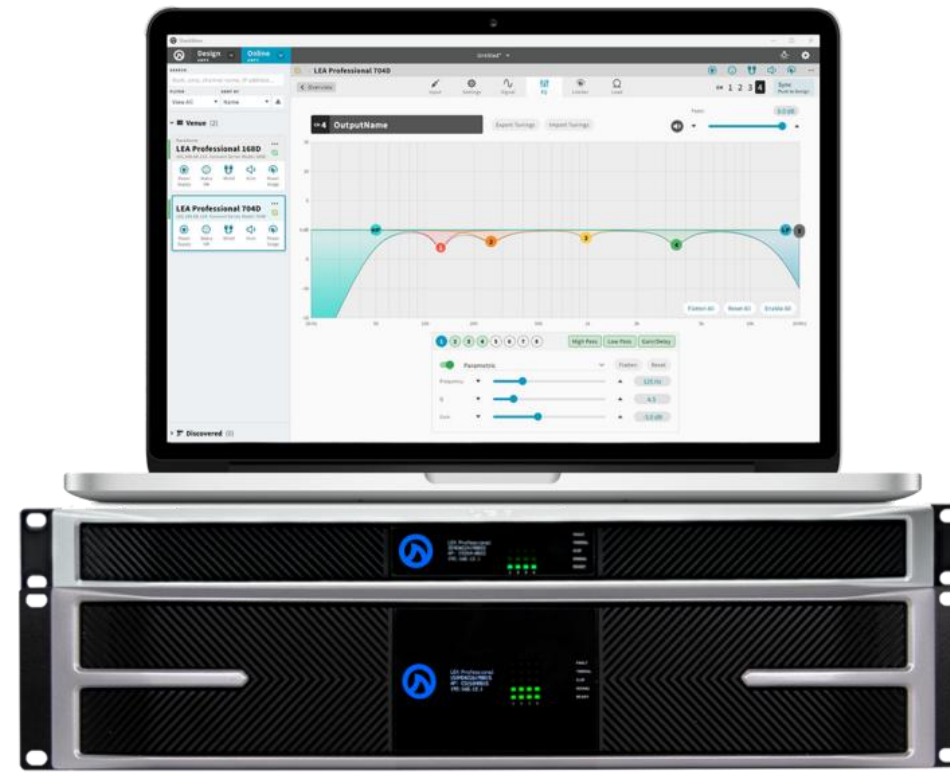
Design

Online

Untitled*

LEA Professional 704D

< Overview

Input

Settings

Signal

EQ

Limiter

Load

CH 1 2 3 4

Sync

Venue (2)

LEA Professional 168D

LEA Professional 704D

CH 4 OutputName

Export Tunings

Import Tunings

HP

LP

Flatten All

Reset All

Enable All

1 2 3 4 5 6 7 8

High Pass

Low Pass

Gain/Delay

Parametric

Flatten

Reset

Frequency

Q

Gain

125 Hz

4.5

0.0 dB

Discovered (0)